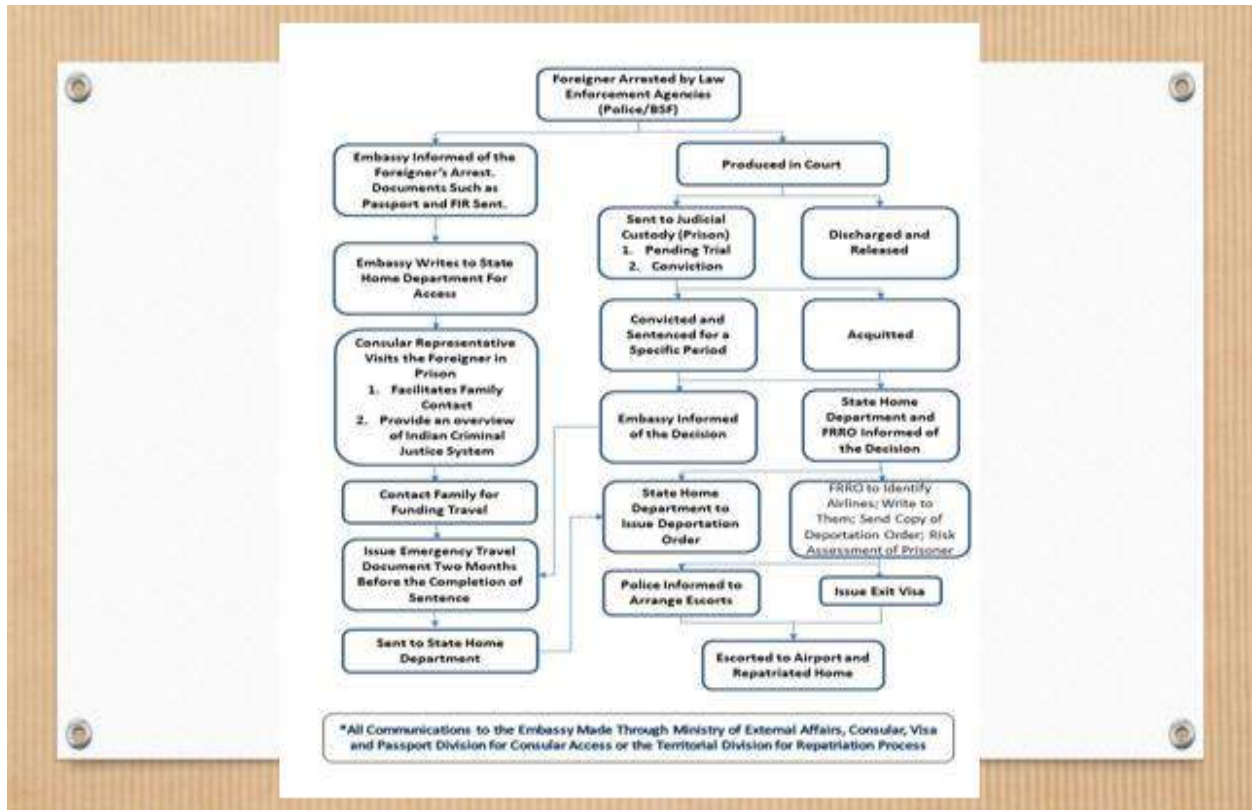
Foreigner Arrested by Law Enforcement Agencies (Police/BSF)

Embassy Informed of the Foreigner's Arrest. Documents Such as Passport and FIR Sent.

Embassy Writes to State Home Department For Access

Consular Representative Visits the Foreigner in Prison
1. Facilitates Family Contact
2. Provide an overview of Indian Criminal Justice System

Contact Family for Funding Travel

Issue Emergency Travel Document Two Months Before the Completion of Sentence

Sent to State Home Department

Produced in Court

Sent to Judicial Custody (Prison)
1. Pending Trial
2. Conviction

Discharged and Released

Convicted and Sentenced for a Specific Period

Acquitted

Embassy Informed of the Decision

State Home Department and FRRO Informed of the Decision

State Home Department to Issue Deportation Order

FRRO to Identify Airlines; Write to Them; Send Copy of Deportation Order; Risk Assessment of Prisoner

Police Informed to Arrange Escorts

Issue Exit Visa

Escorted to Airport and Repatriated Home

*All Communications to the Embassy Made Through Ministry of External Affairs, Consular, Visa and Passport Division for Consular Access or the Territorial Division for Repatriation Process